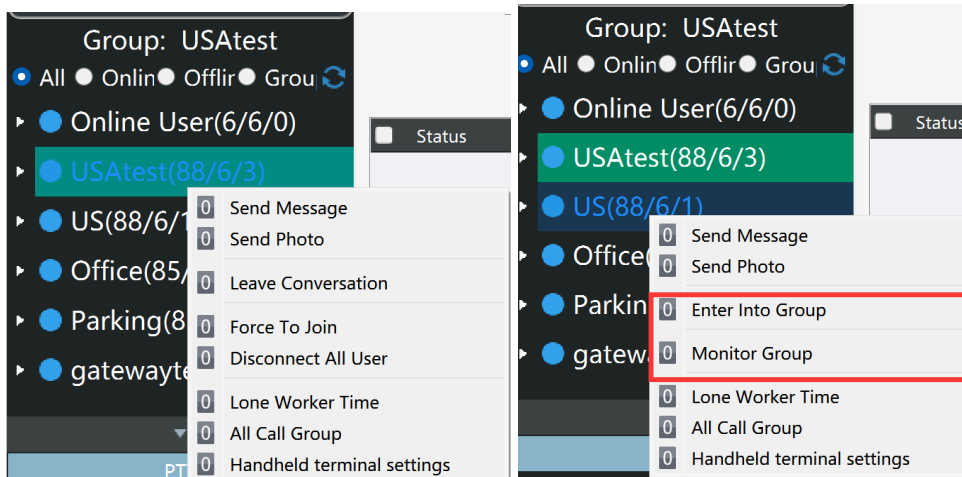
Group: USAtest
All Onlin Offlir Grou
Online User(6/6/0)
USAtest(88/6/3)
US(88/6/1
Office(85/
Parking(8
gatewayte
Status
PT
0 Send Message
0 Send Photo
0 Leave Conversation
0 Force To Join
0 Disconnect All User
0 Lone Worker Time
0 All Call Group
0 Handheld terminal settings

Group: USAtest
All Onlin Offlir Grou
Online User(6/6/0)
USAtest(88/6/3)
US(88/6/1)
Office
Parkin
gatew
Status
0 Send Message
0 Send Photo
0 Enter Into Group
0 Monitor Group
0 Lone Worker Time
0 All Call Group
0 Handheld terminal settings